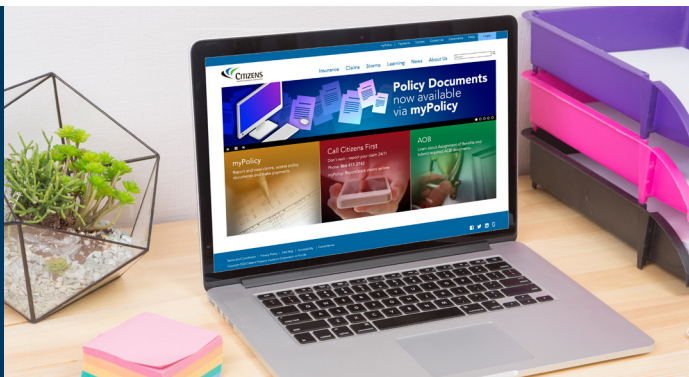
myPolicy | Facebook | Careers | Contact Us | Glossary | FAQs

CITIZENS

Insurance Claims Storms Learning News About Us

Policy Documents now available via myPolicy

myPolicy

Report and view claims, access policy documents and make payments.

Call Citizens First

Don't wait – report your claim 24/7!

Phone: 866.411.2742

AOB

Learn about Assignment of Benefits and submit required AOB documents.